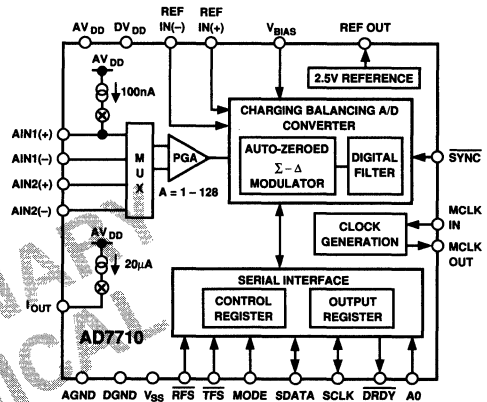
$AV_{DD}$ $DV_{DD}$ REF IN(–) REF IN(+) $V_{BIAS}$ REF OUT

$AV_{DD}$

100nA

2.5V REFERENCE

CHARGING BALANCING A/D CONVERTER

AIN1(+)

AIN1(–)

AIN2(+)

AIN2(–)

M U X

PGA

A = 1 – 128

AUTO-ZEROED $\Sigma - \Delta$ MODULATOR

DIGITAL FILTER

$\overline{SYNC}$

CLOCK GENERATION

MCLK IN

MCLK OUT

$AV_{DD}$

20μA

$I_{OUT}$

SERIAL INTERFACE

CONTROL REGISTER

OUTPUT REGISTER

AD7710

AGND DGND $V_{SS}$ $\overline{RFS}$ $\overline{TFS}$ MODE SDATA SCLK $\overline{DRDY}$ A0